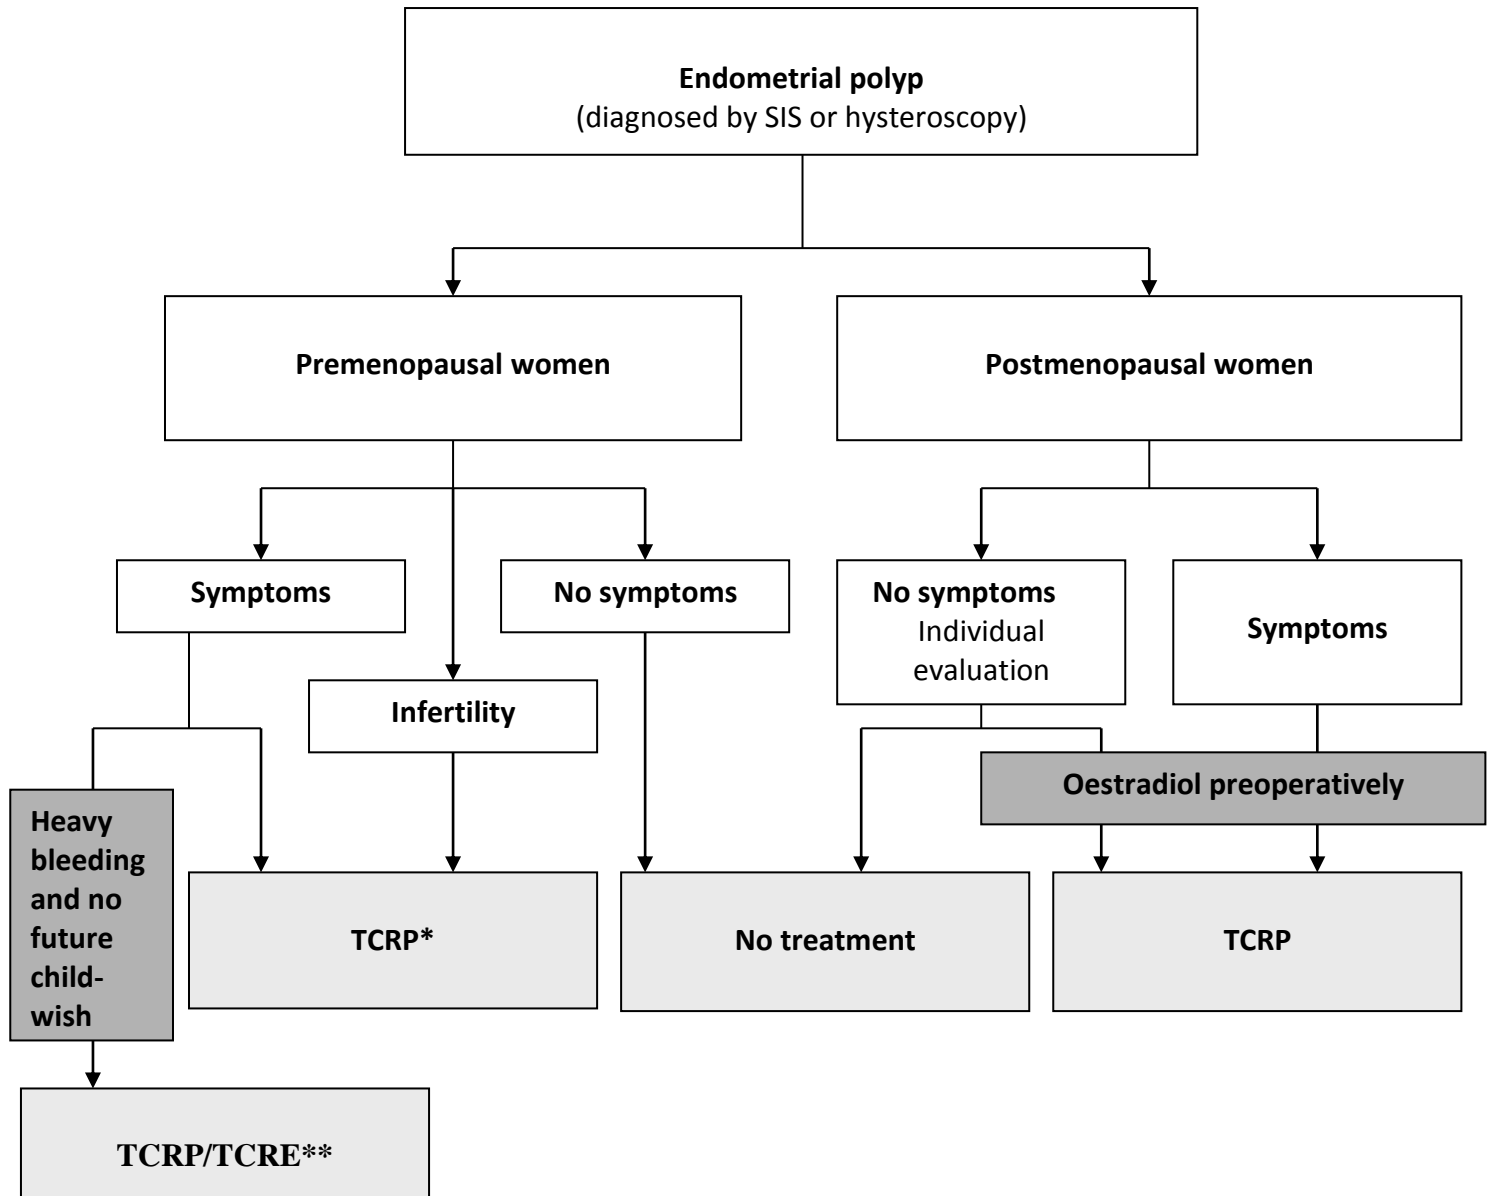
**Endometrial polyp**
(diagnosed by SIS or hysteroscopy)

**Premenopausal women**

**Postmenopausal women**

**Symptoms**

**No symptoms**

**Infertility**

**No symptoms**
Individual evaluation

**Symptoms**

**Heavy bleeding and no future child-wish**

**Oestradiol preoperatively**

**TCRP\***

**No treatment**

**TCRP**

**TCRP/TCRE\*\***